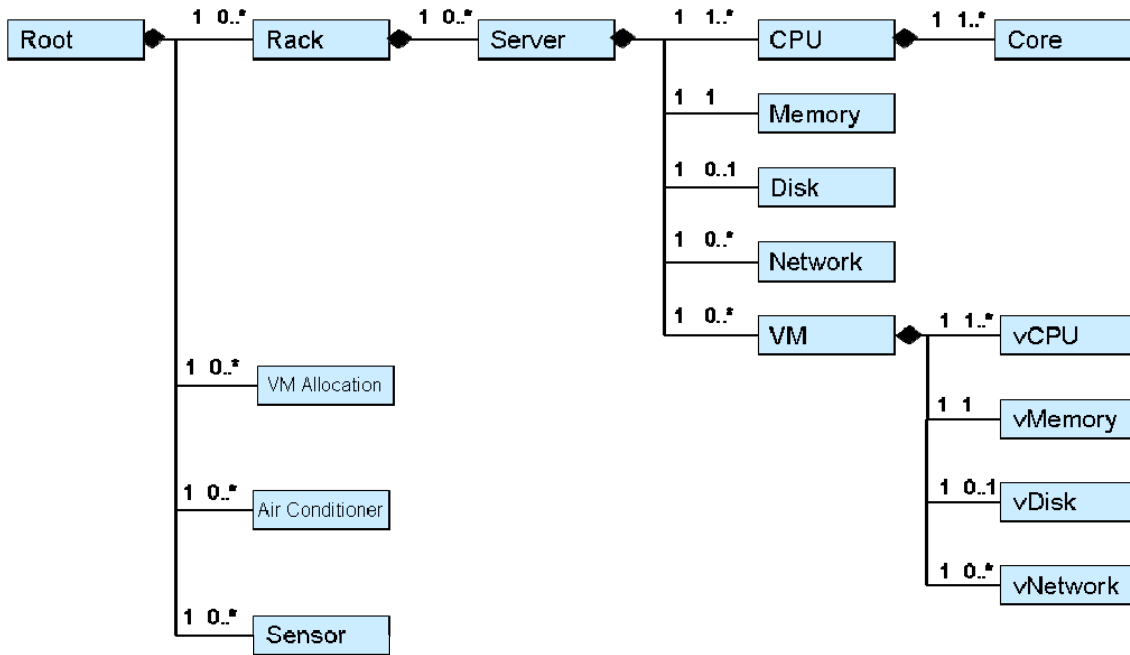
Root
1 0..*
Rack
1 0..*
Server
1 1..*
CPU
1 1..*
Core
1 1
Memory
1 0..1
Disk
1 0..*
Network
1 0..*
VM
1 1..*
vCPU
1 1
vMemory
1 0..1
vDisk
1 0..*
vNetwork
1 0..*
VM Allocation
1 0..*
Air Conditioner
1 0..*
Sensor